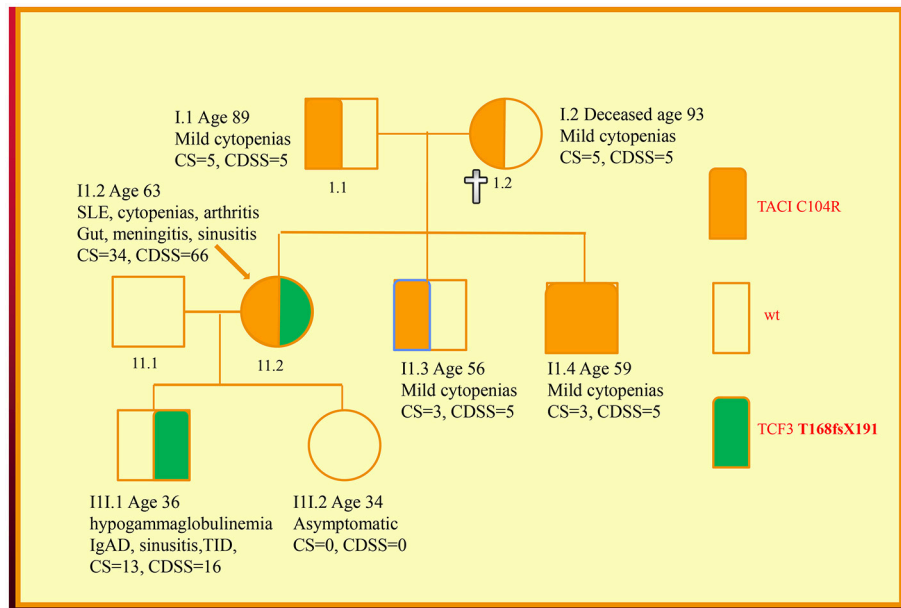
I.1 Age 89
Mild cytopenias
CS=5, CDSS=5

1.1

I.2 Deceased age 93
Mild cytopenias
CS=5, CDSS=5

1.2

TACI C104R

wt

TCF3 T168fsX191

I1.2 Age 63
SLE, cytopenias, arthritis
Gut, meningitis, sinusitis
CS=34, CDSS=66

11.1

11.2

I1.3 Age 56
Mild cytopenias
CS=3, CDSS=5

I1.4 Age 59
Mild cytopenias
CS=3, CDSS=5

I1I.1 Age 36
hypogammaglobulinemia
IgAD, sinusitis,TID,
CS=13, CDSS=16

I1I.2 Age 34
Asymptomatic
CS=0, CDSS=0